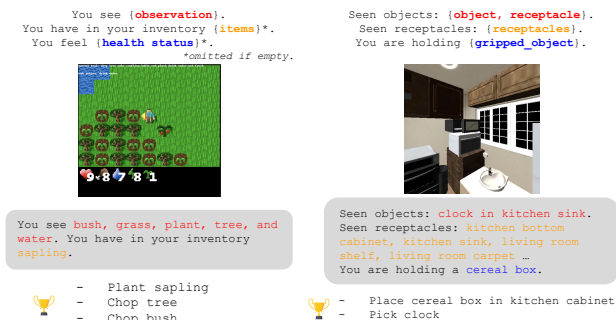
You see {observation}.
You have in your inventory {items}*.
You feel {health status}*.
*omitted if empty.

9 9 7 8 1

You see bush, grass, plant, tree, and water. You have in your inventory sapling.

- Plant sapling
- Chop tree
- Chop bush

Seen objects: {object, receptacle}
Seen receptacles: {receptacles}.
You are holding {gripped_object}.

Seen objects: clock in kitchen sink.
Seen receptacles: kitchen bottom cabinet, kitchen sink, living room shelf, living room carpet …
You are holding a cereal box.

- Place cereal box in kitchen cabinet
- Pick clock